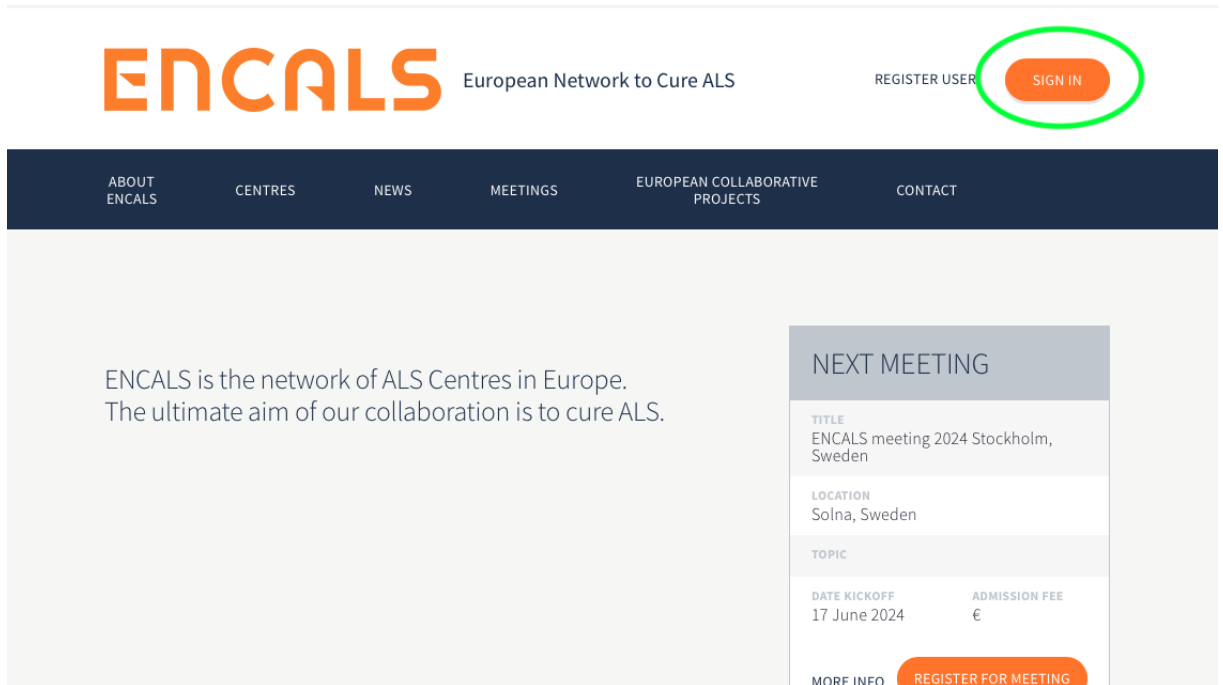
ENCALS European Network to Cure ALS

REGISTER USER SIGN IN

ABOUT ENCALS CENTRES NEWS MEETINGS EUROPEAN COLLABORATIVE PROJECTS CONTACT

ENCALS is the network of ALS Centres in Europe. The ultimate aim of our collaboration is to cure ALS.

NEXT MEETING

TITLE
ENCALS meeting 2024 Stockholm, Sweden

LOCATION
Solna, Sweden

TOPIC

DATE KICKOFF
17 June 2024

ADMISSION FEE
€

MORE INFO REGISTER FOR MEETING